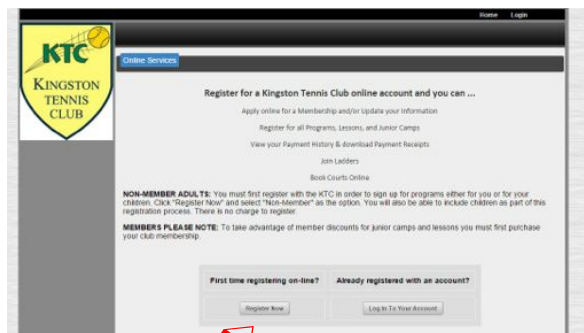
Home Login

KTC
KINGSTON TENNIS CLUB

Online Services

Register for a Kingston Tennis Club online account and you can ...

Apply online for a Membership and/or Update your Information

Register for all Programs, Lessons, and Junior Camps

View your Payment History & download Payment Receipts

Join Ladders

Book Courts Online

NON-MEMBER ADULTS: You must first register with the KTC in order to sign up for programs either for you or for your children. Click "Register Now" and select "Non-Member" as the option. You will also be able to include children as part of this registration process. There is no charge to register.

MEMBERS PLEASE NOTE: To take advantage of member discounts for junior camps and lessons you must first purchase your club membership.

First time registering on-line?

Register Now

Already registered with an account?

Log In To Your Account